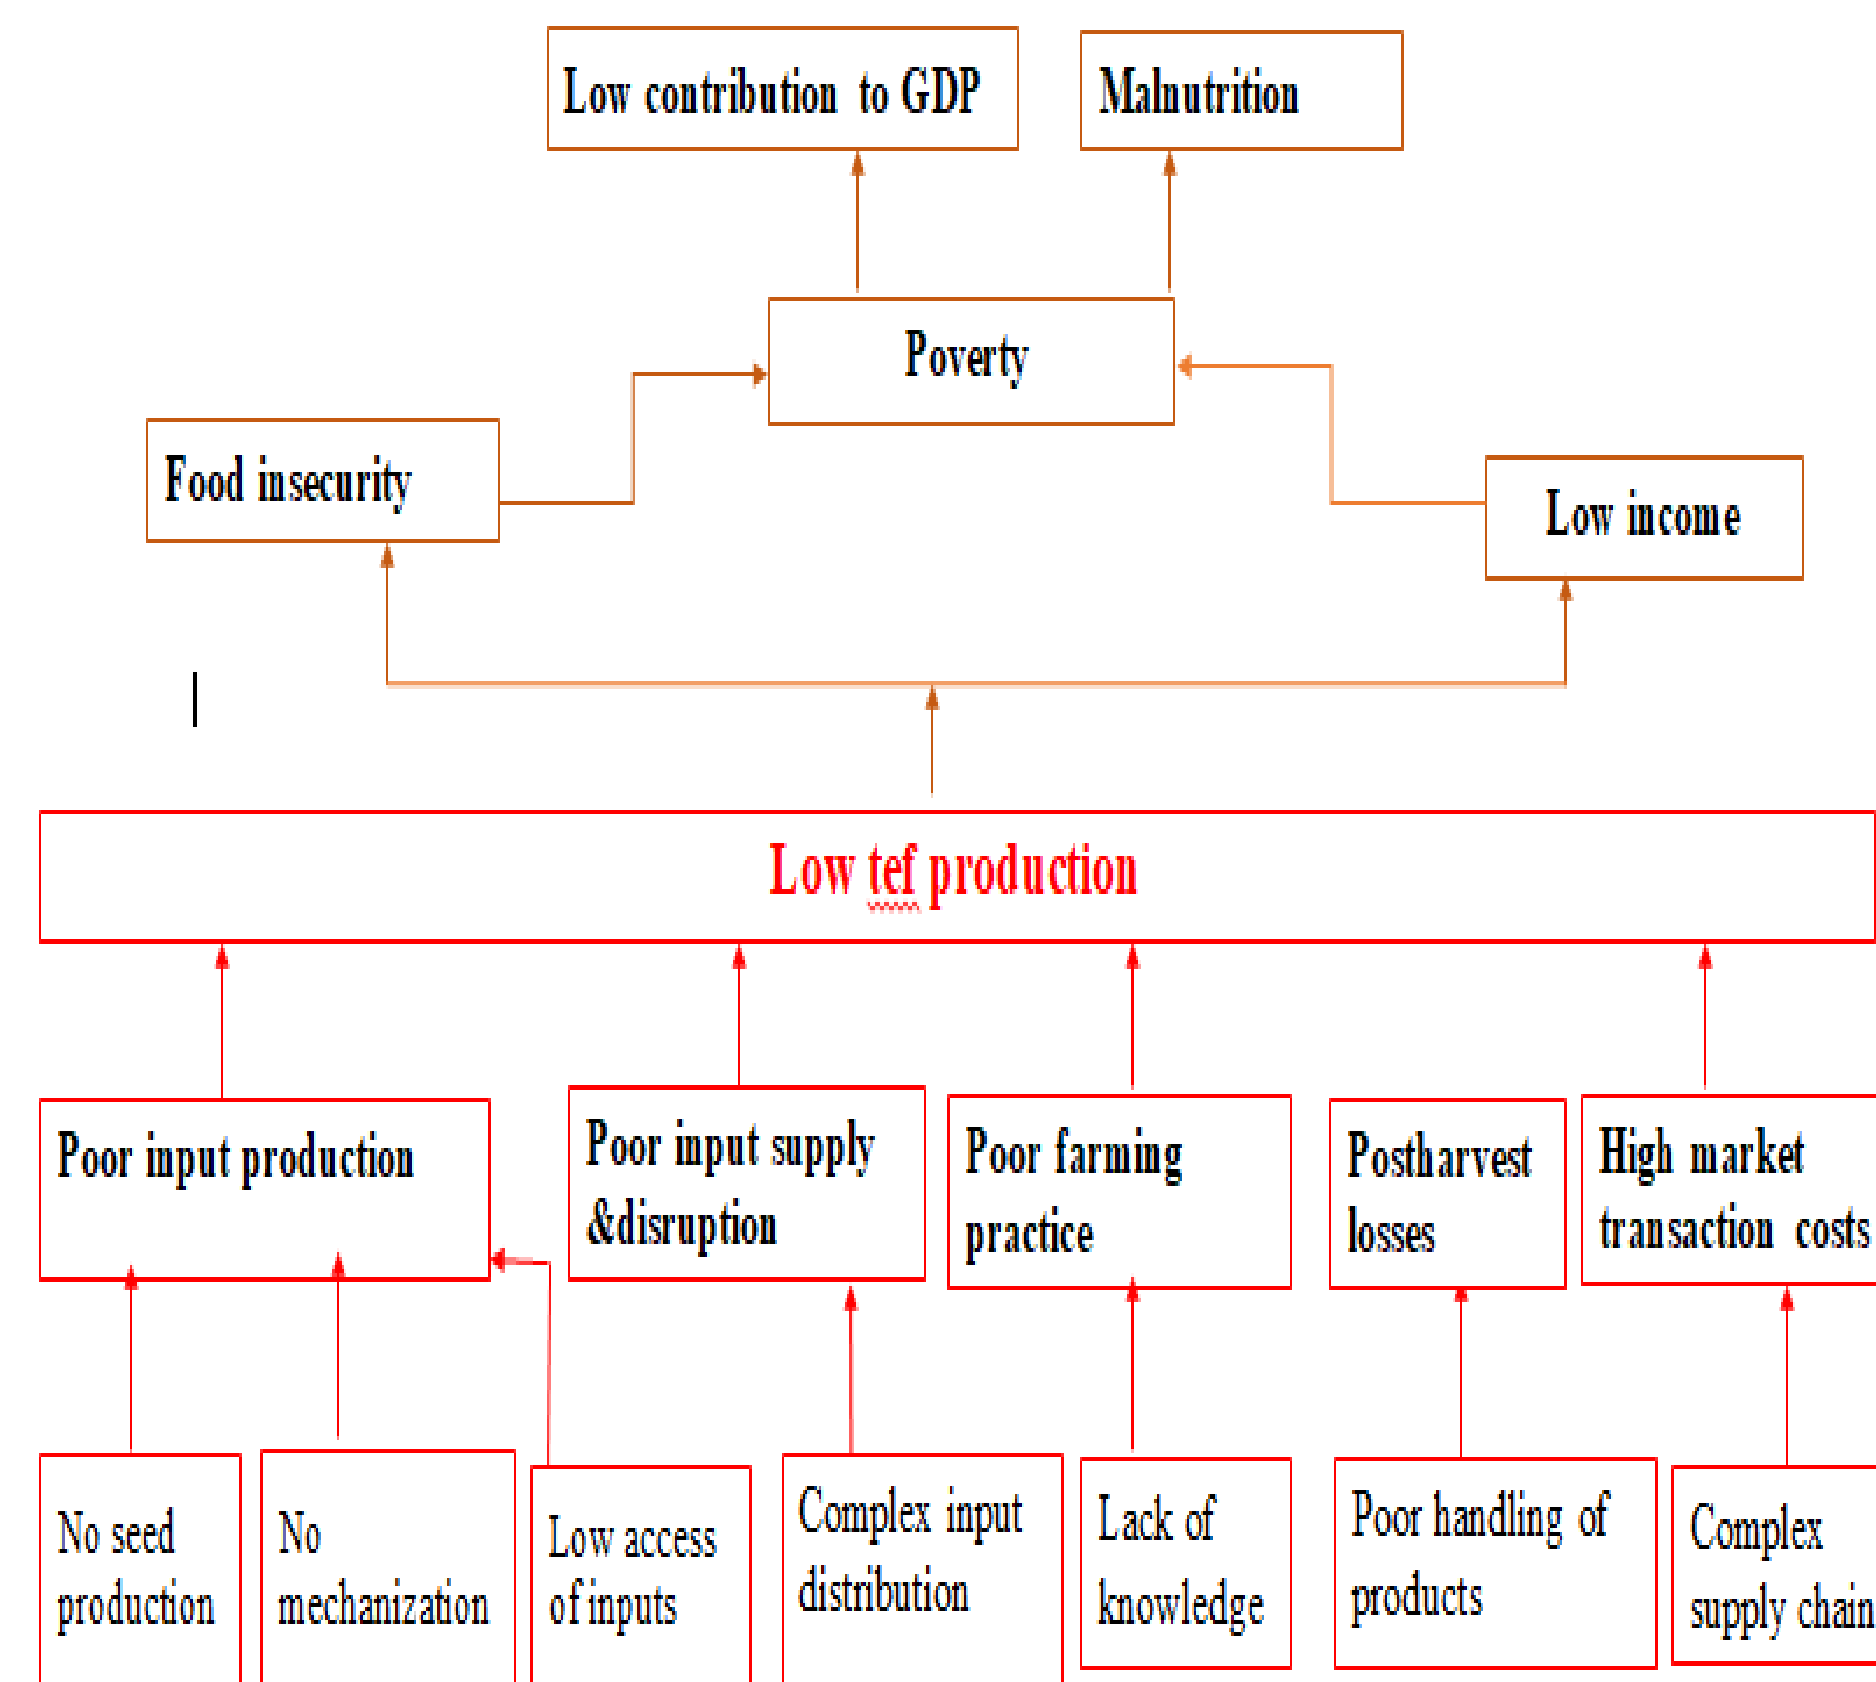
Low contribution to GDP

Malnutrition

Poverty

Food insecurity

Low income

Low tef production

Poor input production

Poor input supply &disruption

Poor farming practice

Postharvest losses

High market transaction costs

No seed production

No mechanization

Low access of inputs

Complex input distribution

Lack of knowledge

Poor handling of products

Complex supply chain